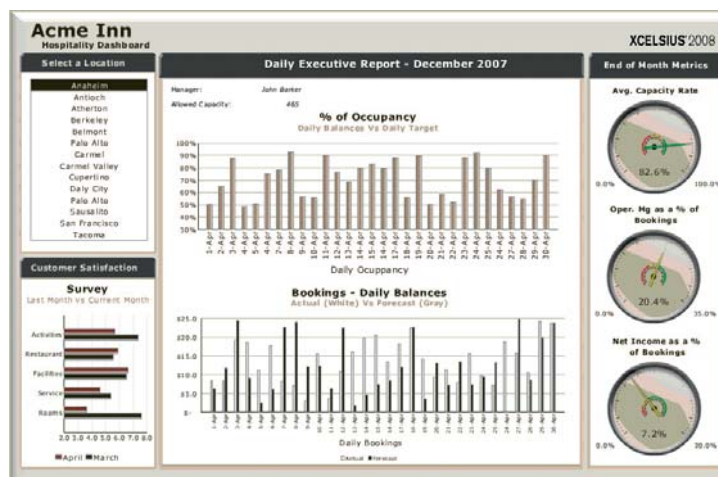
Acme Inn
Hospitality Dashboard

XCELSIUS 2008

Select a Location

Anaheim
Antioch
Atherton
Berkeley
Belmont
Palo Alto
Carmel
Carmel Valley
Cupertino
Daly City
Palo Alto
Sausalito
San Francisco
Tacoma

Customer Satisfaction

Survey
Last Month vs Current Month

Activities
Restaurant
Facilities
Service
Rooms

2.0 3.0 4.0 5.0 6.0 7.0 8.0

April March

Daily Executive Report - December 2007

Manager: John Barker
Allowed Capacity: 465

% of Occupancy
Daily Balances Vs Daily Target

100%
90%
80%
70%
60%
50%
40%
30%

1-Apr 2-Apr 3-Apr 4-Apr 5-Apr 6-Apr 7-Apr 8-Apr 9-Apr 10-Apr 11-Apr 12-Apr 13-Apr 14-Apr 15-Apr 16-Apr 17-Apr 18-Apr 19-Apr 20-Apr 21-Apr 22-Apr 23-Apr 24-Apr 25-Apr 26-Apr 27-Apr 28-Apr 29-Apr 30-Apr

Daily Ocuppancy

Bookings - Daily Balances
Actual (White) Vs Forecast (Gray)

$25.0
$20.0
$15.0
$10.0
$5.0
$-

Daily Bookings

Actual Forecast

End of Month Metrics

Avg. Capacity Rate
0.0% 82.6% 100.0

Oper. Mg as a % of Bookings
0.0% 20.4% 35.0%

Net Income as a % of Bookings
0.0% 7.2% 20.0%